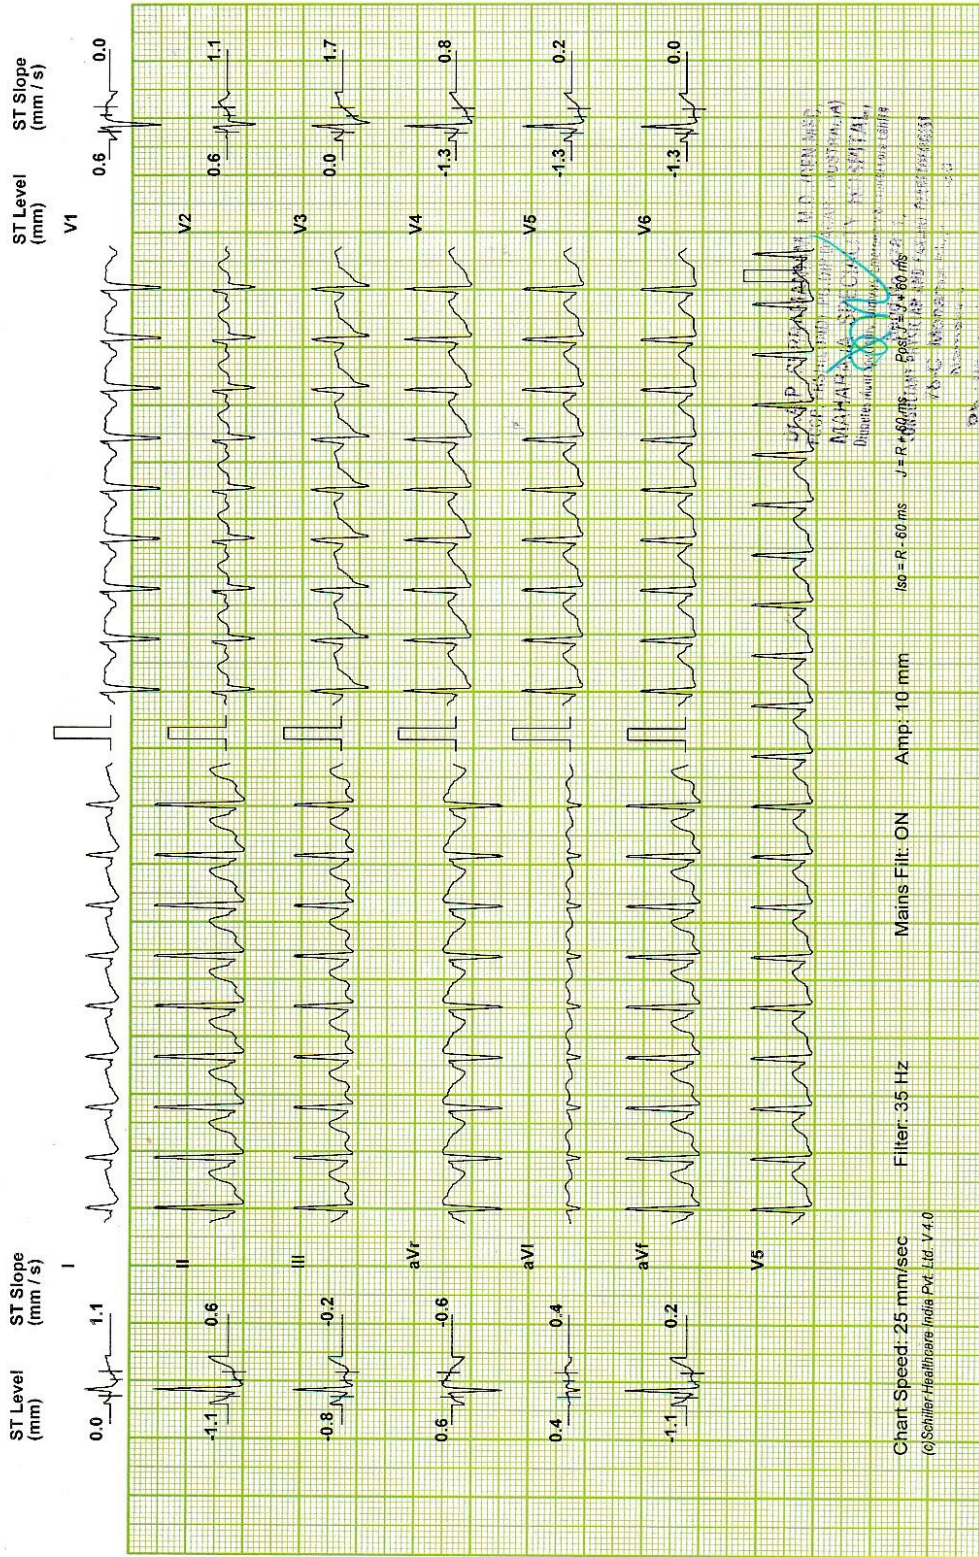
ST Level (mm)

ST Slope (mm / s)

0.0 1.1 I

-1.1 0.6 II

-0.8 -0.2 III

0.6 -0.6 aVr

0.4 0.4 aVl

-1.1 0.2 aVf

V5

ST Level (mm)

ST Slope (mm / s)

V1 0.6 0.0

V2 0.6 1.1

V3 0.0 1.7

V4 -1.3 0.8

V5 -1.3 0.2

V6 -1.3 0.0

Chart Speed: 25 mm/sec Filter: 35 Hz Mains Filt: ON Amp: 10 mm Iso = R - 60 ms J = R + 60 ms Post J = J + 60 ms

(c)Schiller Healthcare India Pvt. Ltd. V 4.0

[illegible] M.D. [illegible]
MAHARAJA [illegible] HOSPITAL
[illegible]
CONSULTANT PHYSICIAN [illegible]
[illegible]